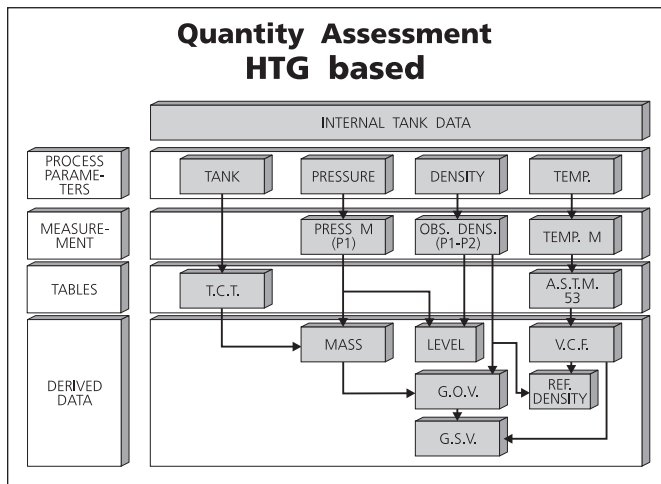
Quantity Assessment
HTG based

INTERNAL TANK DATA

PROCESS PARAMETERS

TANK

PRESSURE

DENSITY

TEMP.

MEASUREMENT

PRESS M (P1)

OBS. DENS. (P1-P2)

TEMP. M

TABLES

T.C.T.

A.S.T.M. 53

DERIVED DATA

MASS

LEVEL

V.C.F.

G.O.V.

REF. DENSITY

G.S.V.